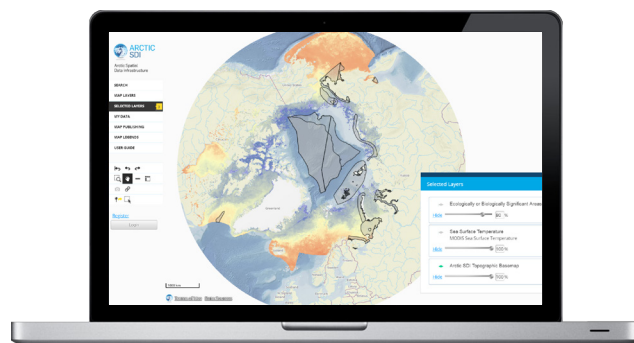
ARCTIC SDI

Arctic Spatial Data Infrastructure

SEARCH

MAP LAYERS

SELECTED LAYERS

MY DATA

MAP PUBLISHING

MAP LEGENDS

USER GUIDE

Register

Selected Layers

Ecologically or Biologically Significant Areas

Hide

80 %

Sea Surface Temperature

MODIS Sea Surface Temperature

Hide

100 %

Arctic SDI Topographic Basemap

Hide

100 %

Terms of Use

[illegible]